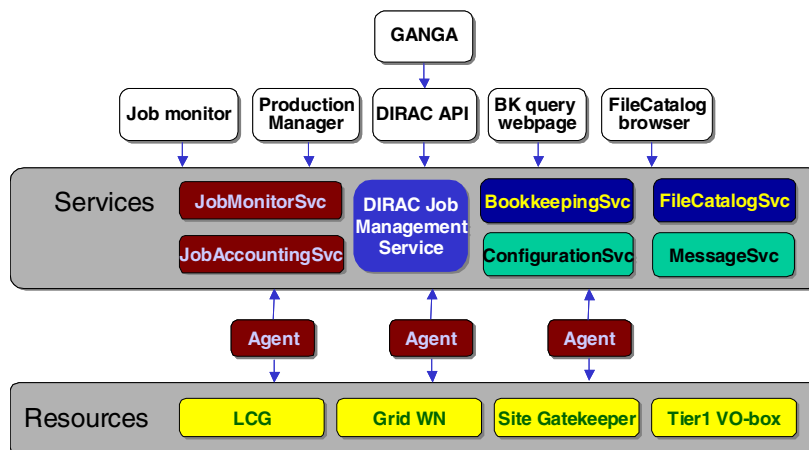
GANGA

Job monitor

Production Manager

DIRAC API

BK query webpage

FileCatalog browser

Services

JobMonitorSvc

JobAccountingSvc

DIRAC Job Management Service

BookkeepingSvc

ConfigurationSvc

FileCatalogSvc

MessageSvc

Agent

Agent

Agent

Resources

LCG

Grid WN

Site Gatekeeper

Tier1 VO-box